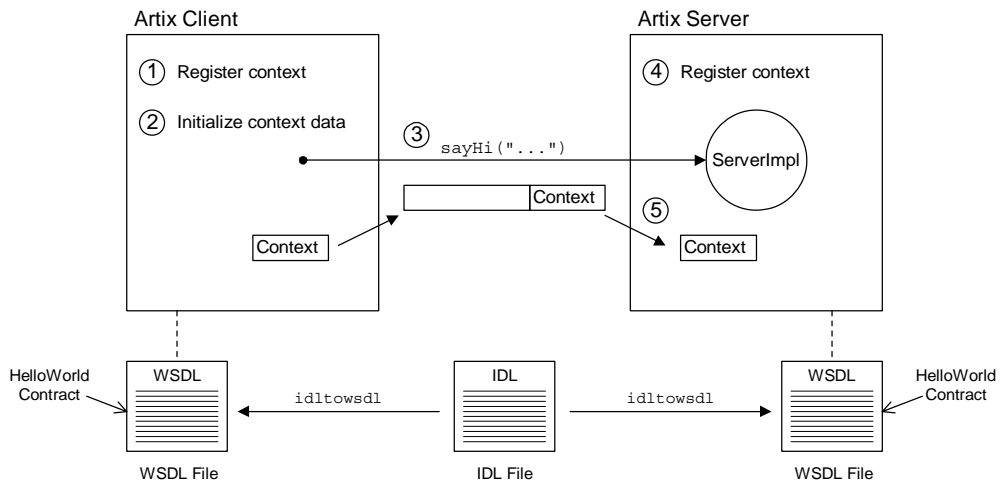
Artix Client

① Register context

② Initialize context data

Context

Artix Server

④ Register context

ServerImpl

⑤

Context

③ sayHi("...")

Context

HelloWorld Contract

WSDL

WSDL File

idltowsdl

IDL

IDL File

idltowsdl

WSDL

WSDL File

HelloWorld Contract